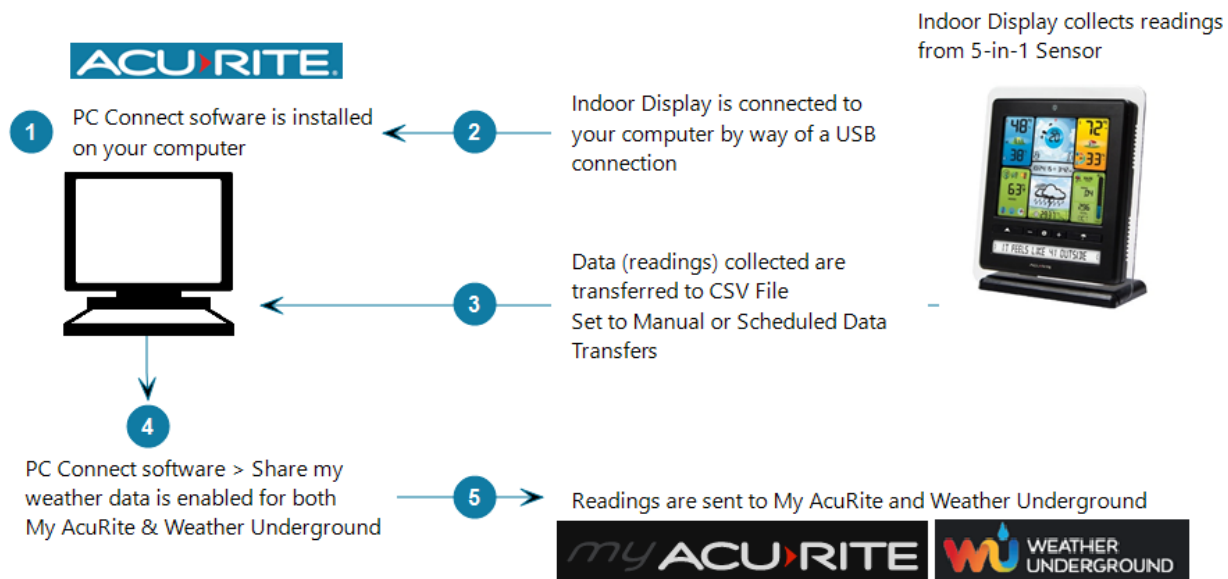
ACURITE

Indoor Display collects readings from 5-in-1 Sensor

1 PC Connect sofware is installed on your computer

2 Indoor Display is connected to your computer by way of a USB connection

48° 72° 38 33° 63° 34 2013 256

IT FEELS LIKE 41 OUTSIDE

ACURITE

3 Data (readings) collected are transferred to CSV File
Set to Manual or Scheduled Data Transfers

4 PC Connect software > Share my weather data is enabled for both My AcuRite & Weather Underground

5 Readings are sent to My AcuRite and Weather Underground

my ACURITE

WU WEATHER UNDERGROUND